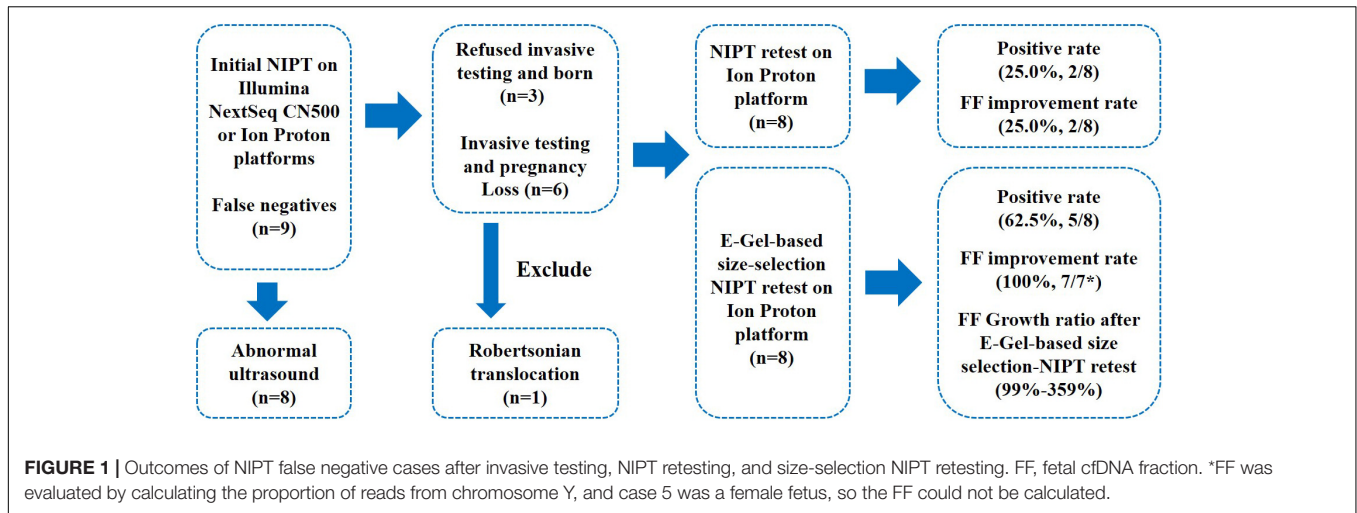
Initial NIPT on Illumina NextSeq CN500 or Ion Proton platforms

False negatives (n=9)

Abnormal ultrasound (n=8)

Refused invasive testing and born (n=3)

Invasive testing and pregnancy Loss (n=6)

Exclude

Robertsonian translocation (n=1)

NIPT retest on Ion Proton platform (n=8)

E-Gel-based size-selection NIPT retest on Ion Proton platform (n=8)

Positive rate (25.0%, 2/8)

FF improvement rate (25.0%, 2/8)

Positive rate (62.5%, 5/8)

FF improvement rate (100%, 7/7*)

FF Growth ratio after E-Gel-based size selection-NIPT retest (99%-359%)

FIGURE 1 | Outcomes of NIPT false negative cases after invasive testing, NIPT retesting, and size-selection NIPT retesting. FF, fetal cfDNA fraction. *FF was evaluated by calculating the proportion of reads from chromosome Y, and case 5 was a female fetus, so the FF could not be calculated.